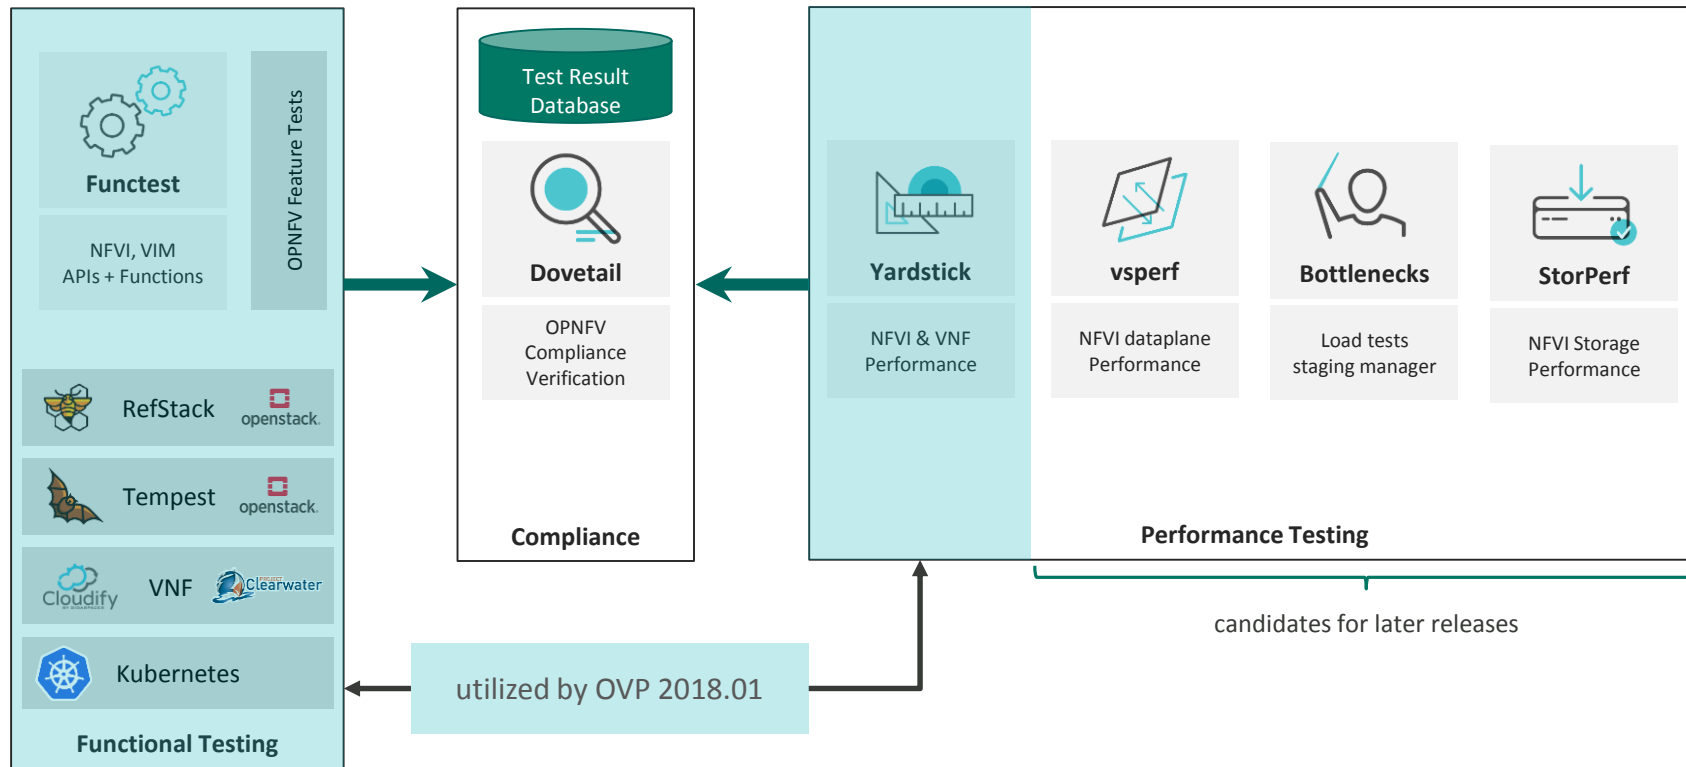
Functest

NFVI, VIM APIs + Functions

OPNFV Feature Tests

RefStack openstack.

Tempest openstack.

Cloudify VNF Clearwater

Kubernetes

Functional Testing

Test Result Database

Dovetail

OPNFV Compliance Verification

Compliance

Yardstick

NFVI & VNF Performance

vsperf

NFVI dataplane Performance

Bottlenecks

Load tests staging manager

StorPerf

NFVI Storage Performance

Performance Testing

candidates for later releases

utilized by OVP 2018.01